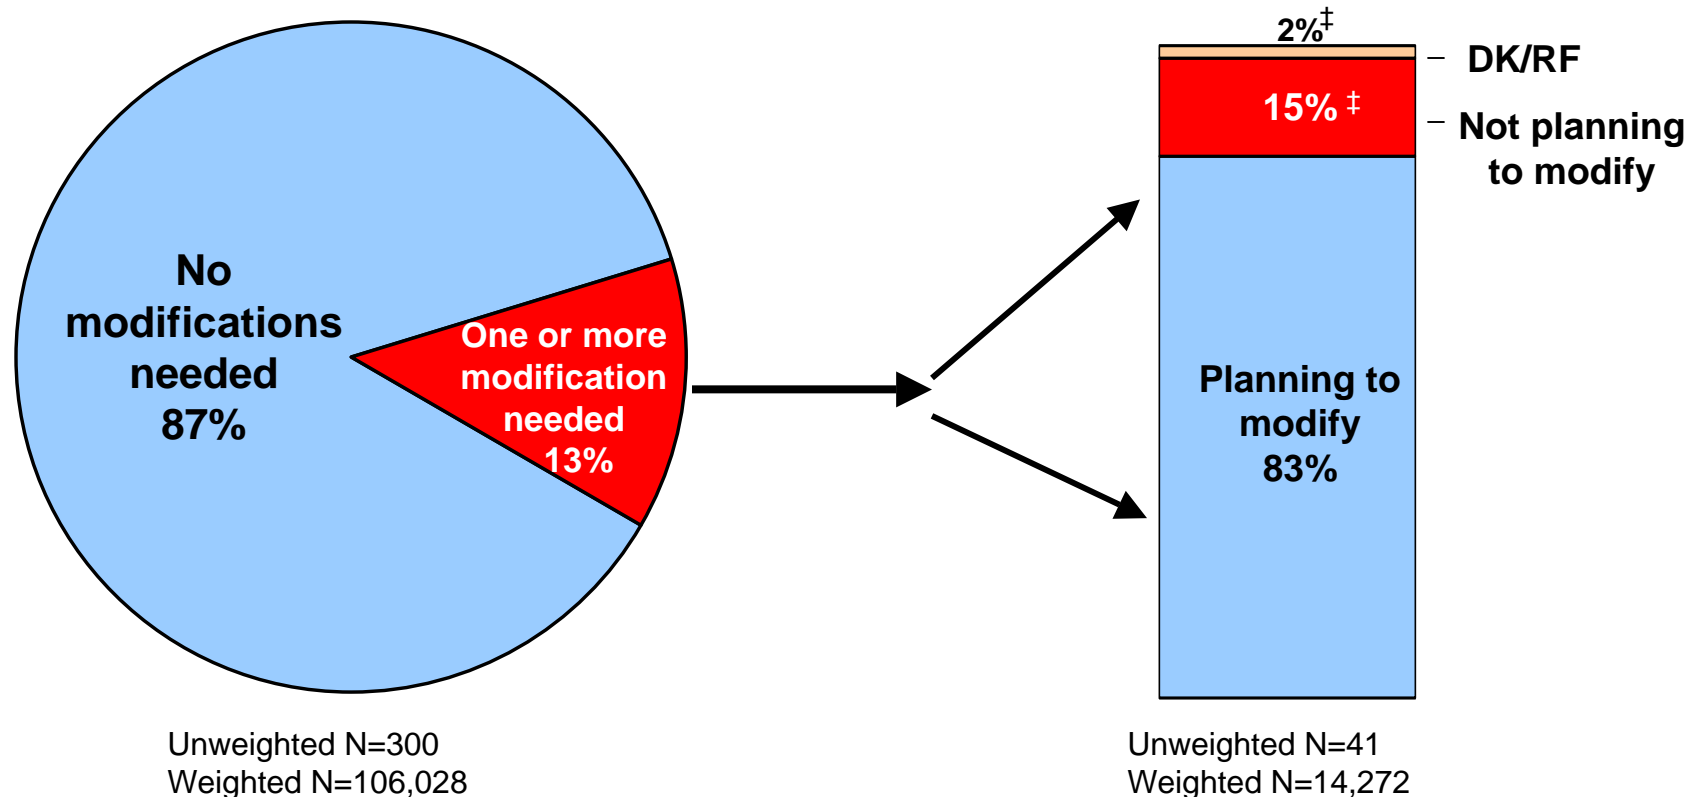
No modifications needed 87%

One or more modification needed 13%

Unweighted N=300
Weighted N=106,028

2%‡

DK/RF

15% ‡

Not planning to modify

Planning to modify 83%

Unweighted N=41
Weighted N=14,272